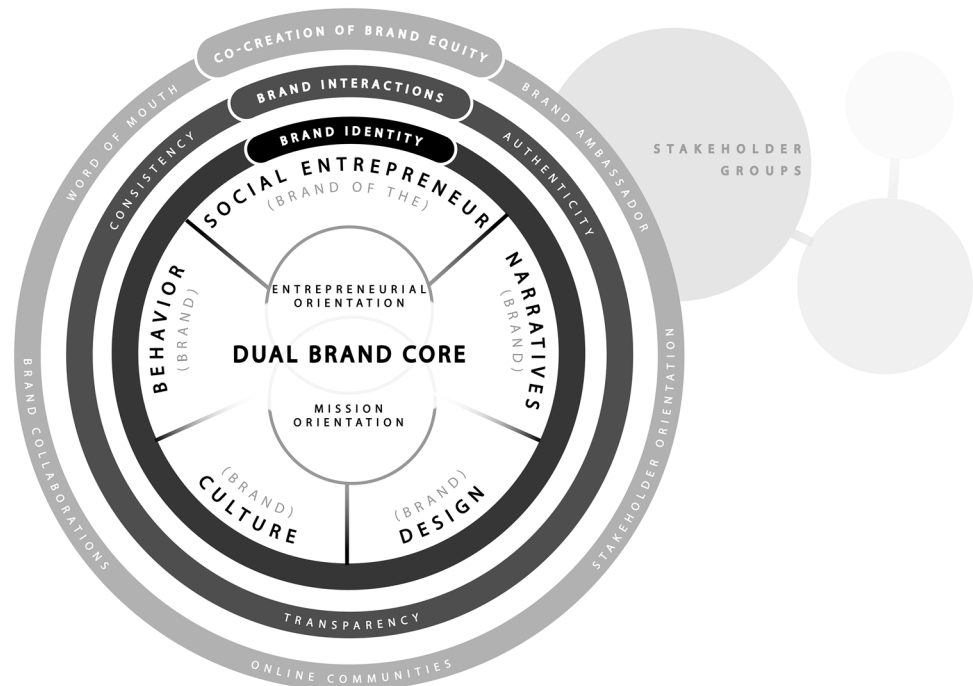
CO-CREATION OF BRAND EQUITY

BRAND INTERACTIONS

BRAND IDENTITY

WORD OF MOUTH

BRAND AMBASSADOR

CONSISTENCY

AUTHENTICITY

STAKEHOLDER GROUPS

SOCIAL ENTREPRENEUR
(BRAND OF THE)

BEHAVIOR
(BRAND)

NARRATIVES
(BRAND)

ENTREPRENEURIAL ORIENTATION

DUAL BRAND CORE

MISSION ORIENTATION

(BRAND)
CULTURE

(BRAND)
DESIGN

BRAND COLLABORATIONS

STAKEHOLDER ORIENTATION

TRANSPARENCY

ONLINE COMMUNITIES